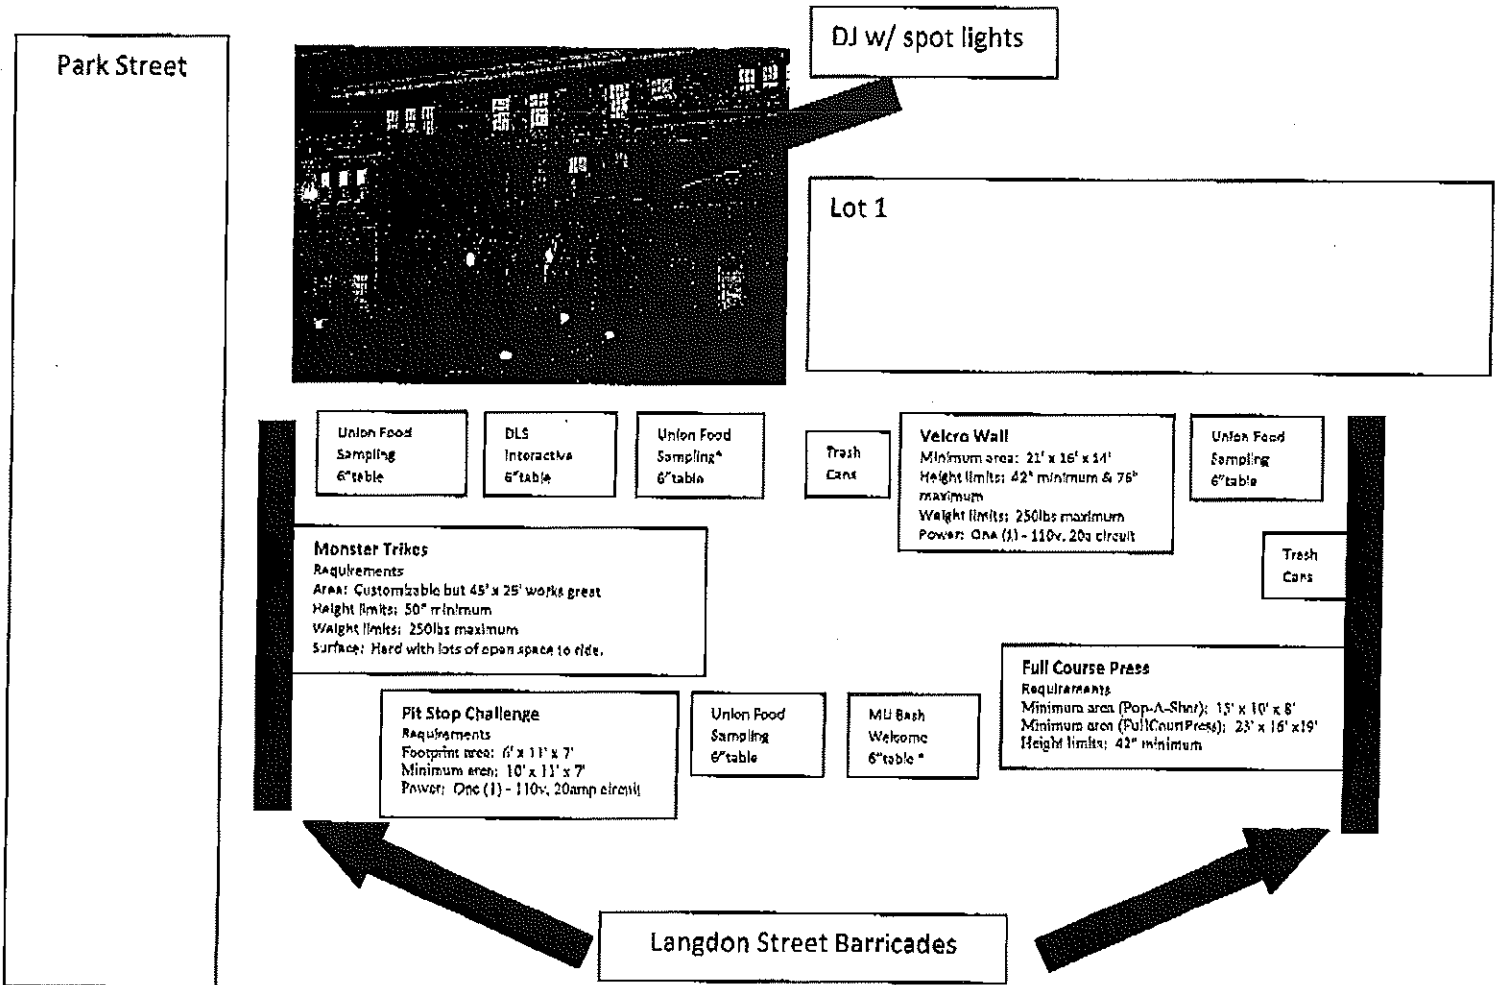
Park Street

DJ w/ spot lights

Lot 1

Union Food Sampling 6"table

DLS Interactive 6"table

Union Food Sampling* 6"table

Trash Cans

Velcro Wall
Minimum area: 21' x 16' x 14'
Height limits: 42" minimum & 76" maximum
Weight limits: 250lbs maximum
Power: One (1) - 110v, 20a circuit

Union Food Sampling 6"table

Trash Cans

Monster Trikes
Requirements
Area: Customizable but 45' x 25' works great
Height limits: 50" minimum
Weight limits: 250lbs maximum
Surface: Hard with lots of open space to ride.

Full Course Press
Requirements
Minimum area (Pop-A-Shot): 15' x 10' x 8'
Minimum area (FullCourtPress): 23' x 16' x19'
Height limits: 42" minimum

Pit Stop Challenge
Requirements
Footprint area: 6' x 11' x 7'
Minimum area: 10' x 11' x 7'
Power: One (1) - 110v, 20amp circuit

Union Food Sampling 6"table

MU Bash Welcome 6"table *

Langdon Street Barricades